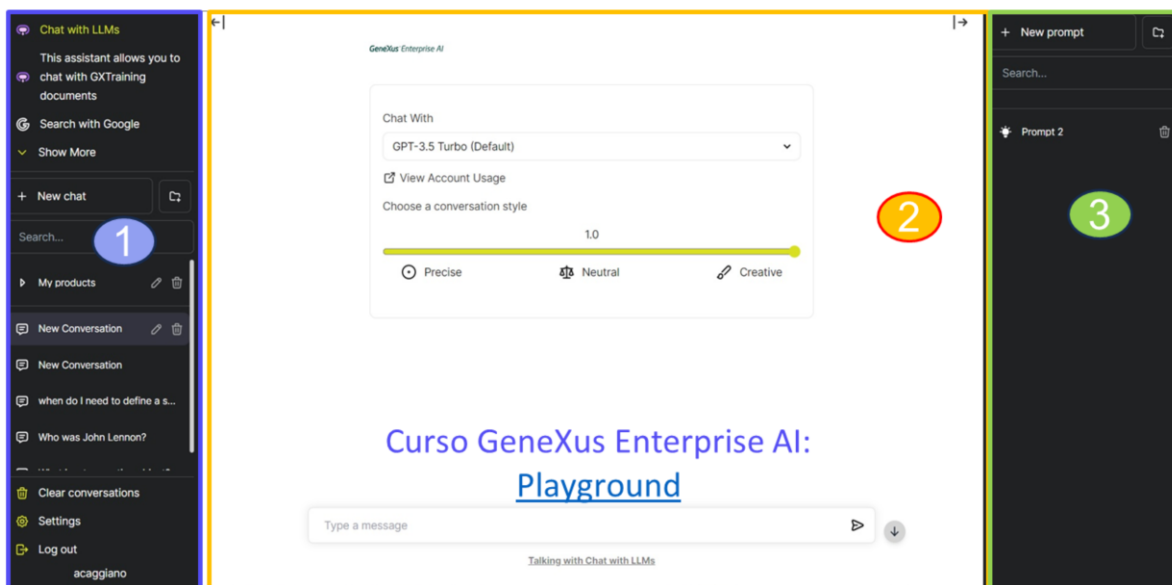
Chat with LLMs

This assistant allows you to chat with GXTraining documents

Search with Google

Show More

New chat

Search...

1

My products

New Conversation

New Conversation

when do I need to define a s...

Who was John Lennon?

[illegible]

Clear conversations

Settings

Log out

acaggiano

GeneXus Enterprise AI

Chat With

GPT-3.5 Turbo (Default)

View Account Usage

Choose a conversation style

1.0

Precise

Neutral

Creative

2

Curso GeneXus Enterprise AI: Playground

Type a message

Talking with Chat with LLMs

New prompt

Search...

Prompt 2

3